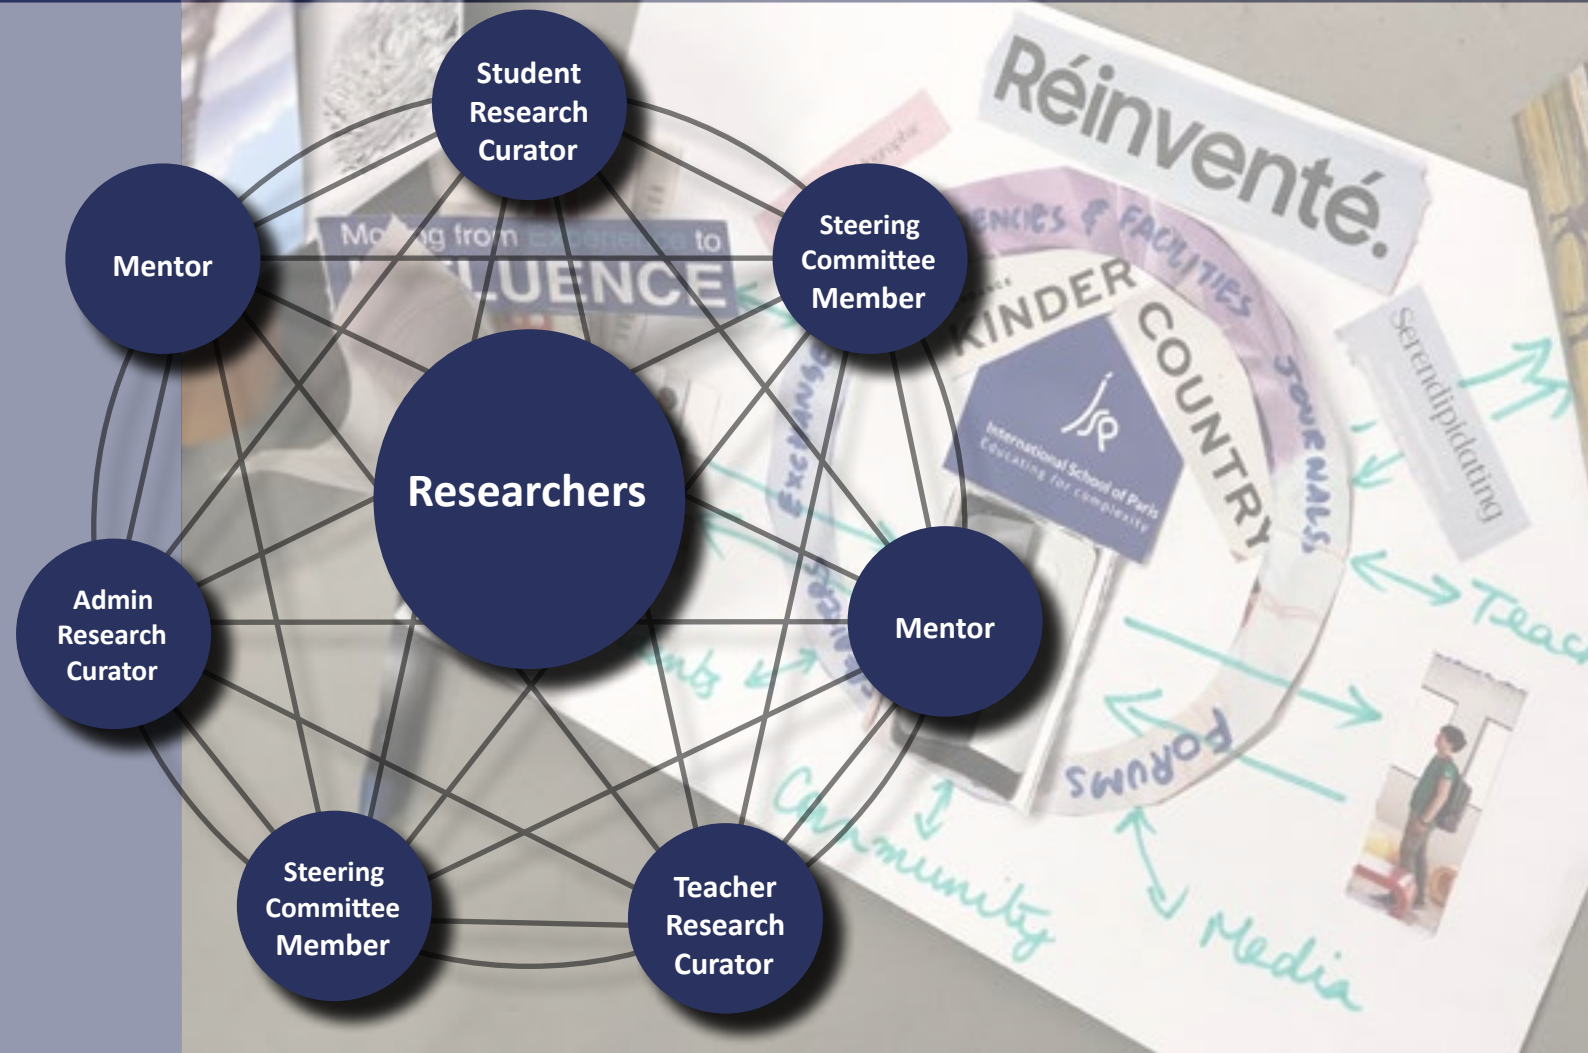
Student Research Curator

Mentor

Steering Committee Member

Researchers

Admin Research Curator

Mentor

Steering Committee Member

Teacher Research Curator

Mo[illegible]g from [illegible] to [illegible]LUENCE

Réinventé.

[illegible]ENCIES & FACILITIES

KINDER

COUNTRY

JOURNALS

EXCHANGE

International School of Paris
Educating for complexity

Serendipidating

FORUMS

Community

Media

Teac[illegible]